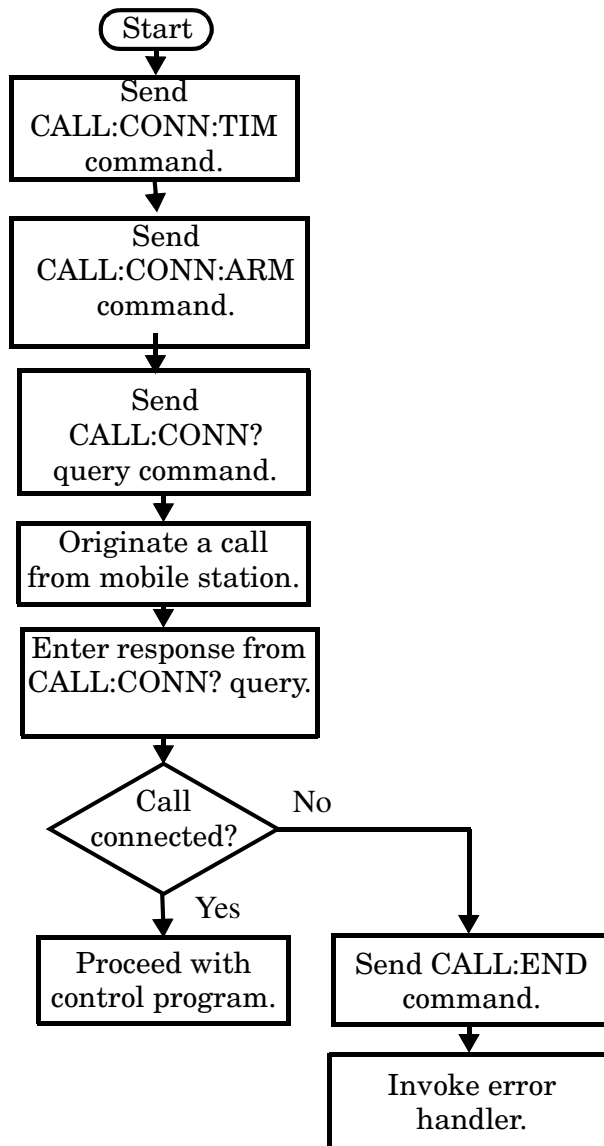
Start

Send CALL:CONN:TIM command.

Send CALL:CONN:ARM command.

Send CALL:CONN? query command.

Originate a call from mobile station.

Enter response from CALL:CONN? query.

Call connected?

No

Yes

Proceed with control program.

Send CALL:END command.

Invoke error handler.